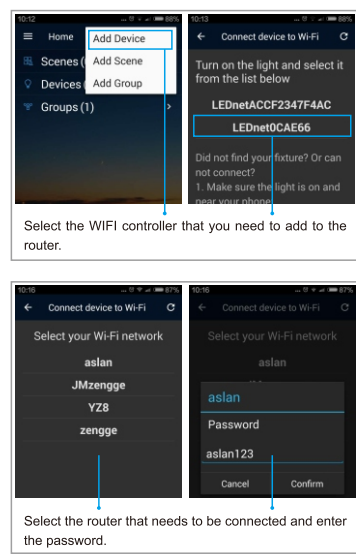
10:12 ... 88%

Home

Add Device

Add Scene

Add Group

Scenes (

Devices

Groups (1)

10:13 ... 88%

Connect device to Wi-Fi

Turn on the light and select it from the list below

LEDnetACCF2347F4AC

LEDnet0CAE66

Did not find your fixture? Or can not connect?

1. Make sure the light is on and near your phone

Select the WIFI controller that you need to add to the router.

10:16 ... 87%

Connect device to Wi-Fi

Select your Wi-Fi network

aslan

JMzengge

YZ8

zengge

10:16 ... 87%

Connect device to Wi-Fi

Select your Wi-Fi network

aslan

aslan

Password

aslan123

Cancel

Confirm

Select the router that needs to be connected and enter the password.